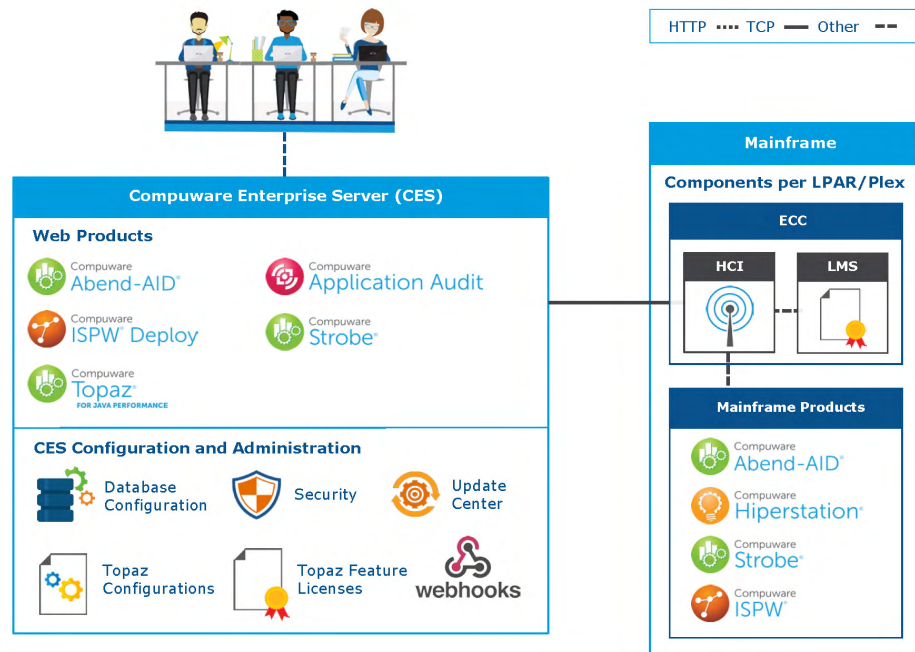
HTTP TCP Other

Compuware Enterprise Server (CES)

Web Products

Compuware Abend-AID®

Compuware Application Audit

Compuware ISPW® Deploy

Compuware Strobe®

Compuware Topaz® FOR JAVA PERFORMANCE

CES Configuration and Administration

Database Configuration

Security

Update Center

Topaz Configurations

Topaz Feature Licenses

webhooks

Mainframe

Components per LPAR/Plex

ECC

HCI

LMS

Mainframe Products

Compuware Abend-AID®

Compuware Hiperstation®

Compuware Strobe®

Compuware ISPW®